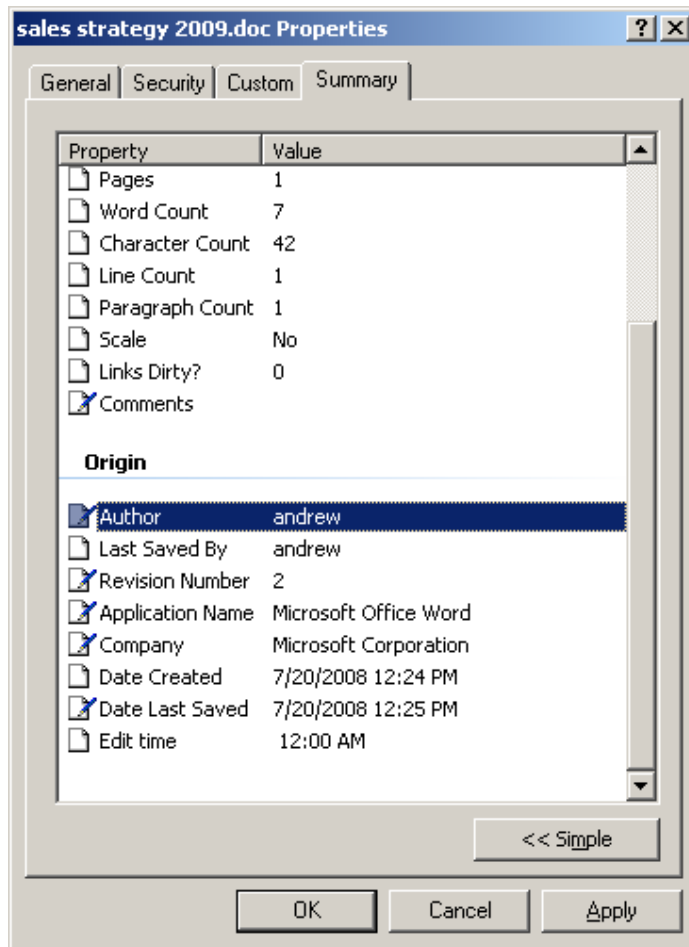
sales strategy 2009.doc Properties

?

X

General | Security | Custom | Summary

| Property | Value |
|---|---|
| Pages | 1 |
| Word Count | 7 |
| Character Count | 42 |
| Line Count | 1 |
| Paragraph Count | 1 |
| Scale | No |
| Links Dirty? | 0 |
| Comments | |

Origin

| | |
|---|---|
| Author | andrew |
| Last Saved By | andrew |
| Revision Number | 2 |
| Application Name | Microsoft Office Word |
| Company | Microsoft Corporation |
| Date Created | 7/20/2008 12:24 PM |
| Date Last Saved | 7/20/2008 12:25 PM |
| Edit time | 12:00 AM |

<< Simple

OK

Cancel

Apply